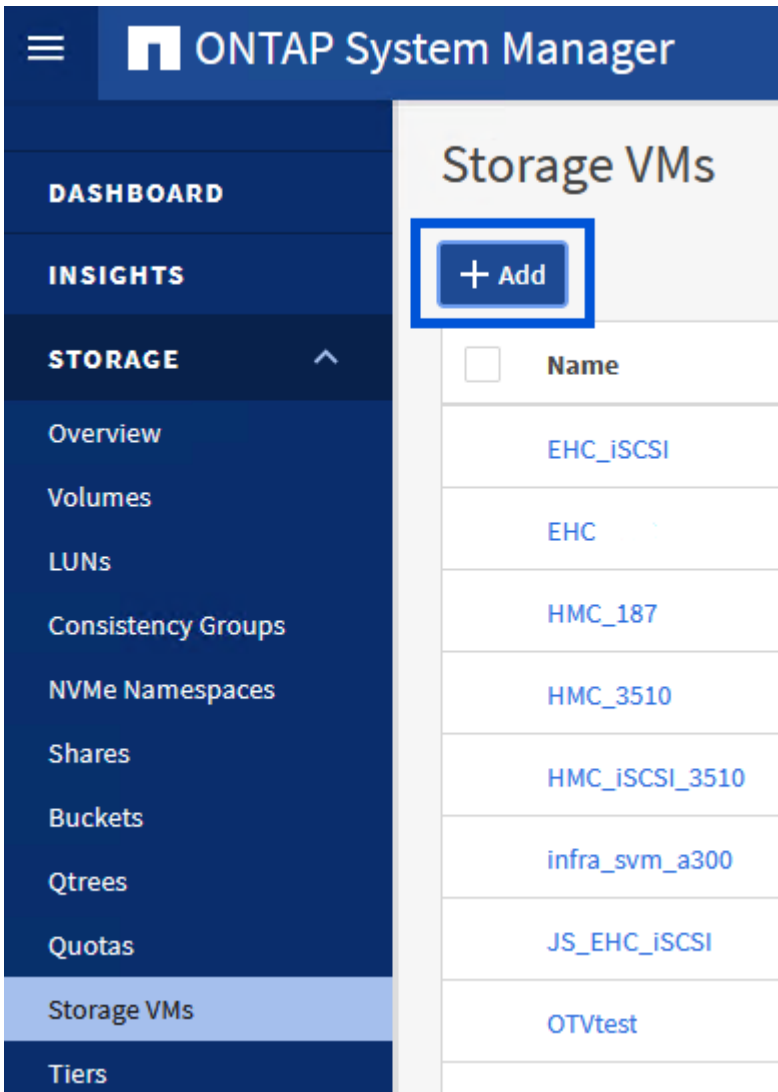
ONTAP System Manager

DASHBOARD
INSIGHTS
STORAGE
Overview
Volumes
LUNs
Consistency Groups
NVMe Namespaces
Shares
Buckets
Qtrees
Quotas
Storage VMs
Tiers

Storage VMs

+ Add

| Name |
|---|
| EHC_iSCSI |
| EHC |
| HMC_187 |
| HMC_3510 |
| HMC_iSCSI_3510 |
| infra_svm_a300 |
| JS_EHC_iSCSI |
| OTVtest |